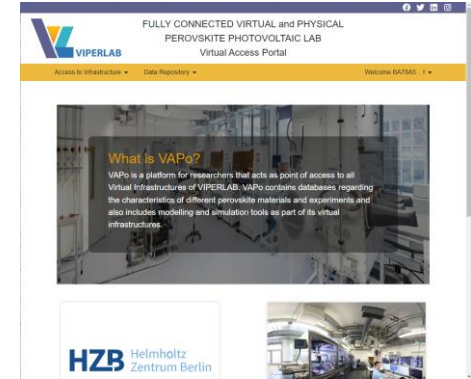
VIPERLAB

FULLY CONNECTED VIRTUAL and PHYSICAL PEROVSKITE PHOTOVOLTAIC LAB
Virtual Access Portal

Access to Infrastructure ▾ Data Repository ▾ Welcome BA76A5...1 ▾

What is VAPo?

VAPo is a platform for researchers that acts as point of access to all Virtual Infrastructures of VIPERLAB. VAPo contains databases regarding the characteristics of different perovskite materials and experiments and also includes modelling and simulation tools as part of its virtual infrastructures.

HZB Helmholtz Zentrum Berlin